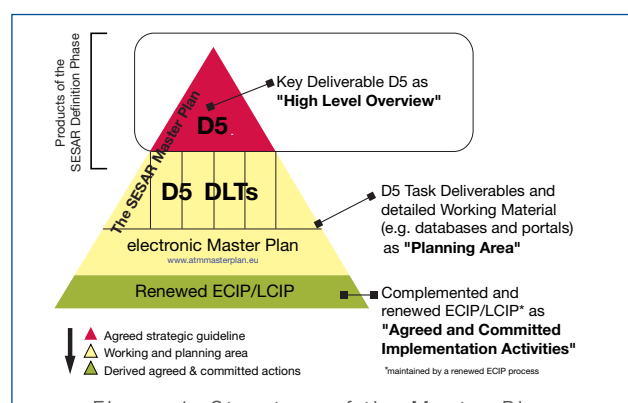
Products of the SESAR Definition Phase

The SESAR Master Plan

D5

Key Deliverable D5 as "High Level Overview"

D5 DLTs

D5 Task Deliverables and detailed Working Material (e.g. databases and portals) as "Planning Area"

electronic Master Plan
www.atmmasterplan.eu

Renewed ECIP/LCIP

Complemented and renewed ECIP/LCIP* as "Agreed and Committed Implementation Activities"

*maintained by a renewed ECIP process

Agreed strategic guideline
Working and planning area
Derived agreed & committed actions

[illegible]